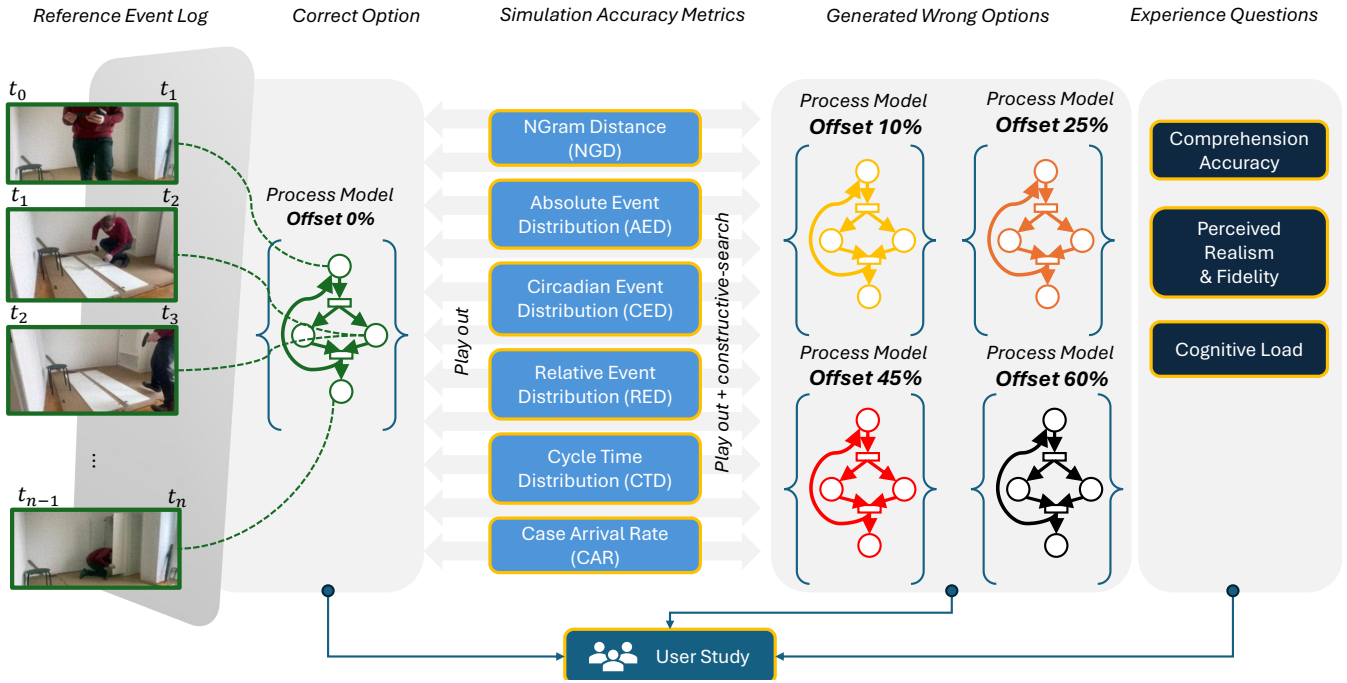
Reference Event Log

Correct Option

Simulation Accuracy Metrics

Generated Wrong Options

Experience Questions

$t_0$ $t_1$

$t_1$ $t_2$

$t_2$ $t_3$

⋮

$t_{n-1}$ $t_n$

Process Model
Offset 0%

Play out

NGram Distance (NGD)

Absolute Event Distribution (AED)

Circadian Event Distribution (CED)

Relative Event Distribution (RED)

Cycle Time Distribution (CTD)

Case Arrival Rate (CAR)

Play out + constructive-search

Process Model
Offset 10%

Process Model
Offset 25%

Process Model
Offset 45%

Process Model
Offset 60%

Comprehension Accuracy

Perceived Realism & Fidelity

Cognitive Load

User Study